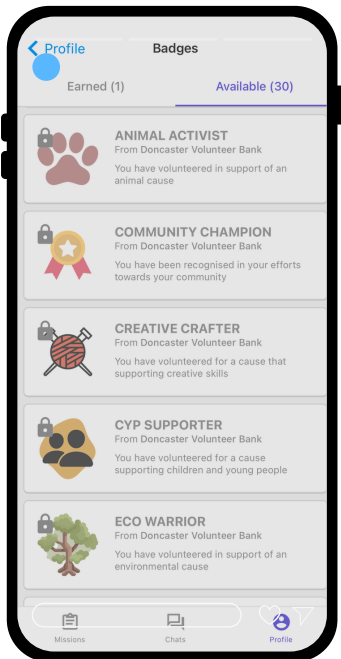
< Profile

Badges

Earned (1)

Available (30)

ANIMAL ACTIVIST
From Doncaster Volunteer Bank
You have volunteered in support of an animal cause

COMMUNITY CHAMPION
From Doncaster Volunteer Bank
You have been recognised in your efforts towards your community

CREATIVE CRAFTER
From Doncaster Volunteer Bank
You have volunteered for a cause that supporting creative skills

CYP SUPPORTER
From Doncaster Volunteer Bank
You have volunteered for a cause supporting children and young people

ECO WARRIOR
From Doncaster Volunteer Bank
You have volunteered in support of an environmental cause

Missions

Chats

Profile